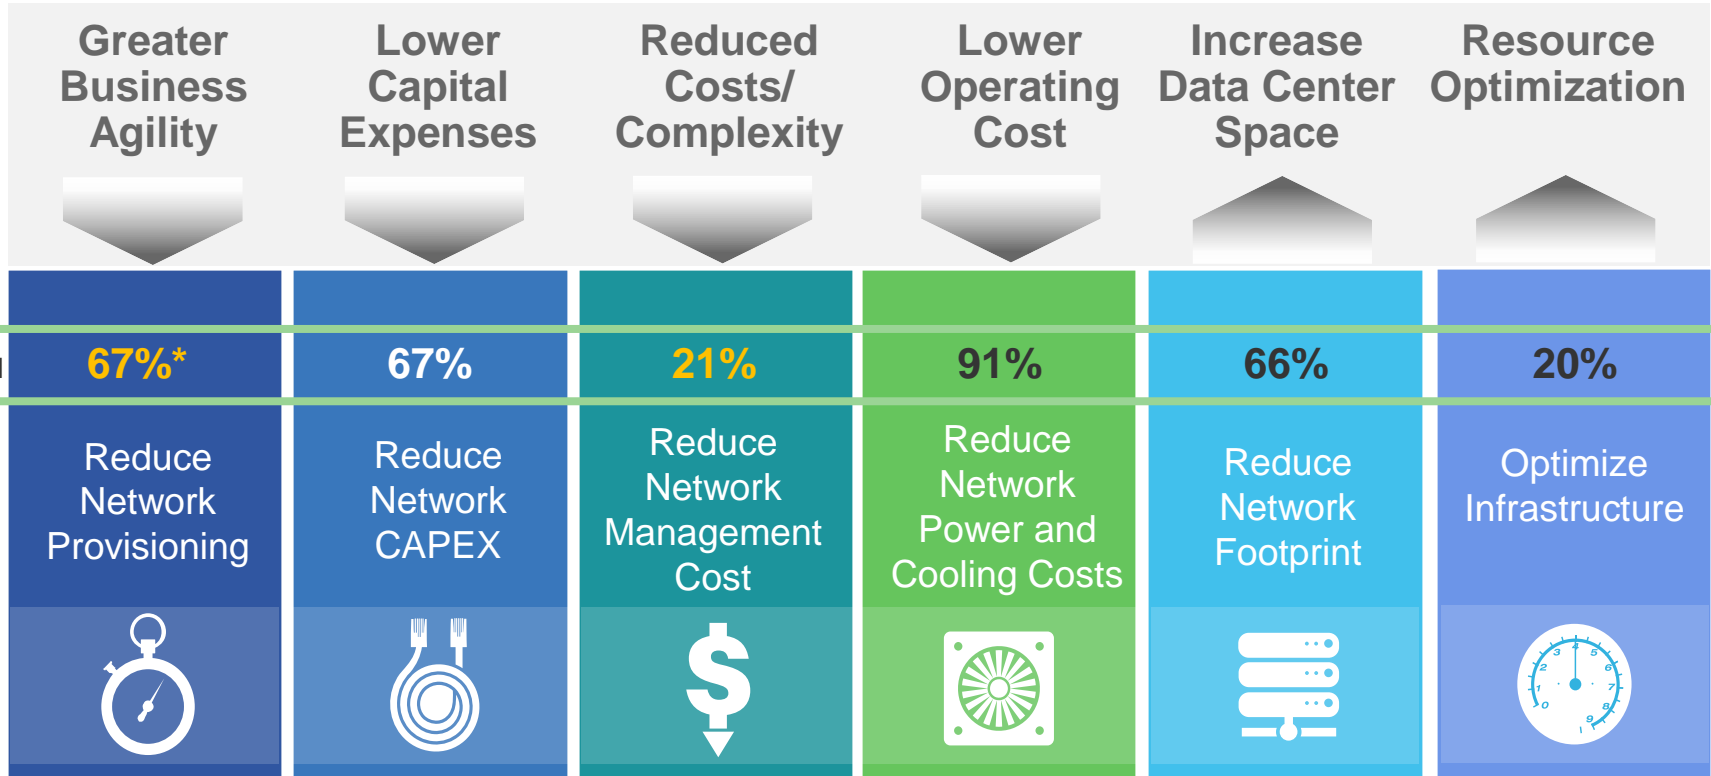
Greater Business Agility

Lower Capital Expenses

Reduced Costs/ Complexity

Lower Operating Cost

Increase Data Center Space

Resource Optimization

67%*

Reduce Network Provisioning

67%

Reduce Network CAPEX

21%

Reduce Network Management Cost

91%

Reduce Network Power and Cooling Costs

66%

Reduce Network Footprint

20%

Optimize Infrastructure

$

0 1 2 3 4 5 6 7 8 9